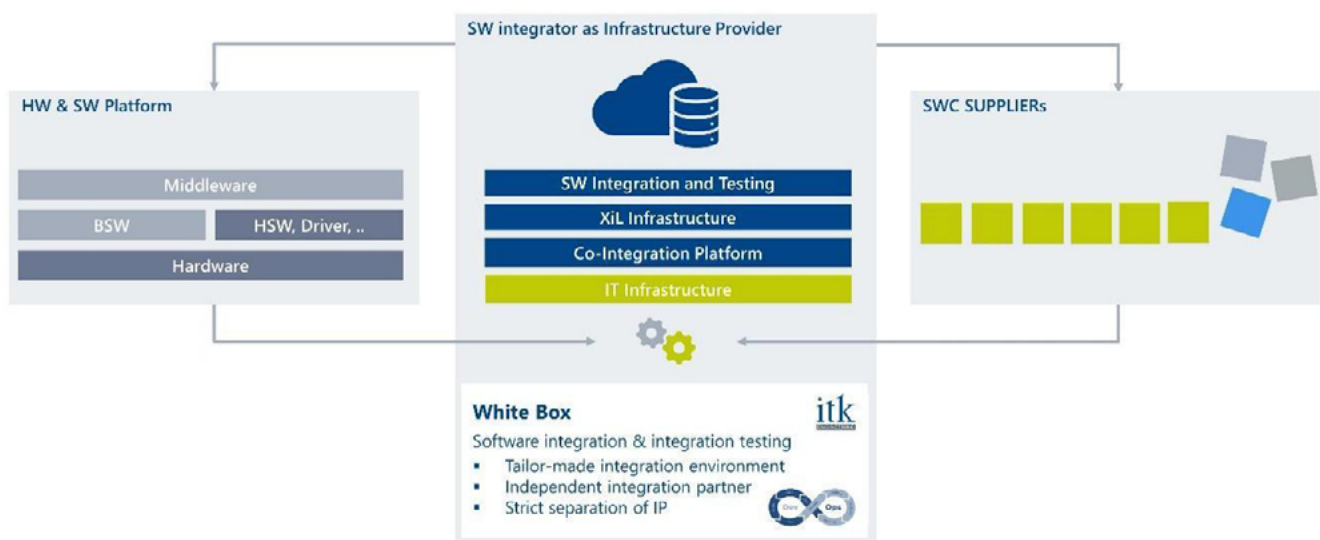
SW integrator as Infrastructure Provider

HW & SW Platform

Middleware

BSW

HSW, Driver, ..

Hardware

SW Integration and Testing

XiL Infrastructure

Co-Integration Platform

IT Infrastructure

SWC SUPPLIERs

White Box

itk

Software integration & integration testing

- Tailor-made integration environment
- Independent integration partner
- Strict separation of IP

Dev Ops